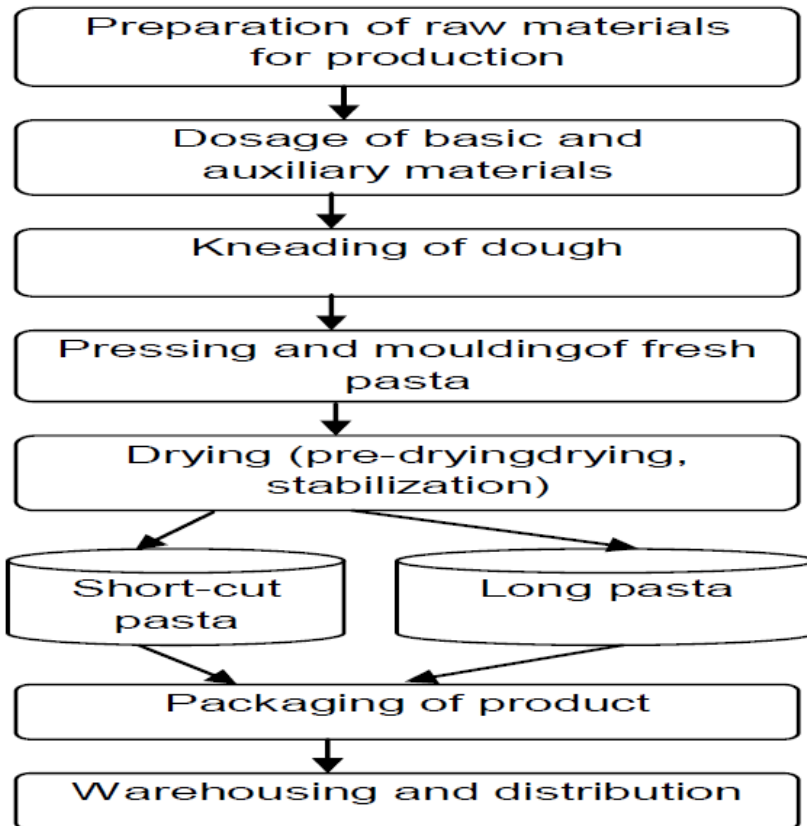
Preparation of raw materials for production

Dosage of basic and auxiliary materials

Kneading of dough

Pressing and mouldingof fresh pasta

Drying (pre-dryingdrying, stabilization)

Short-cut pasta

Long pasta

Packaging of product

Warehousing and distribution